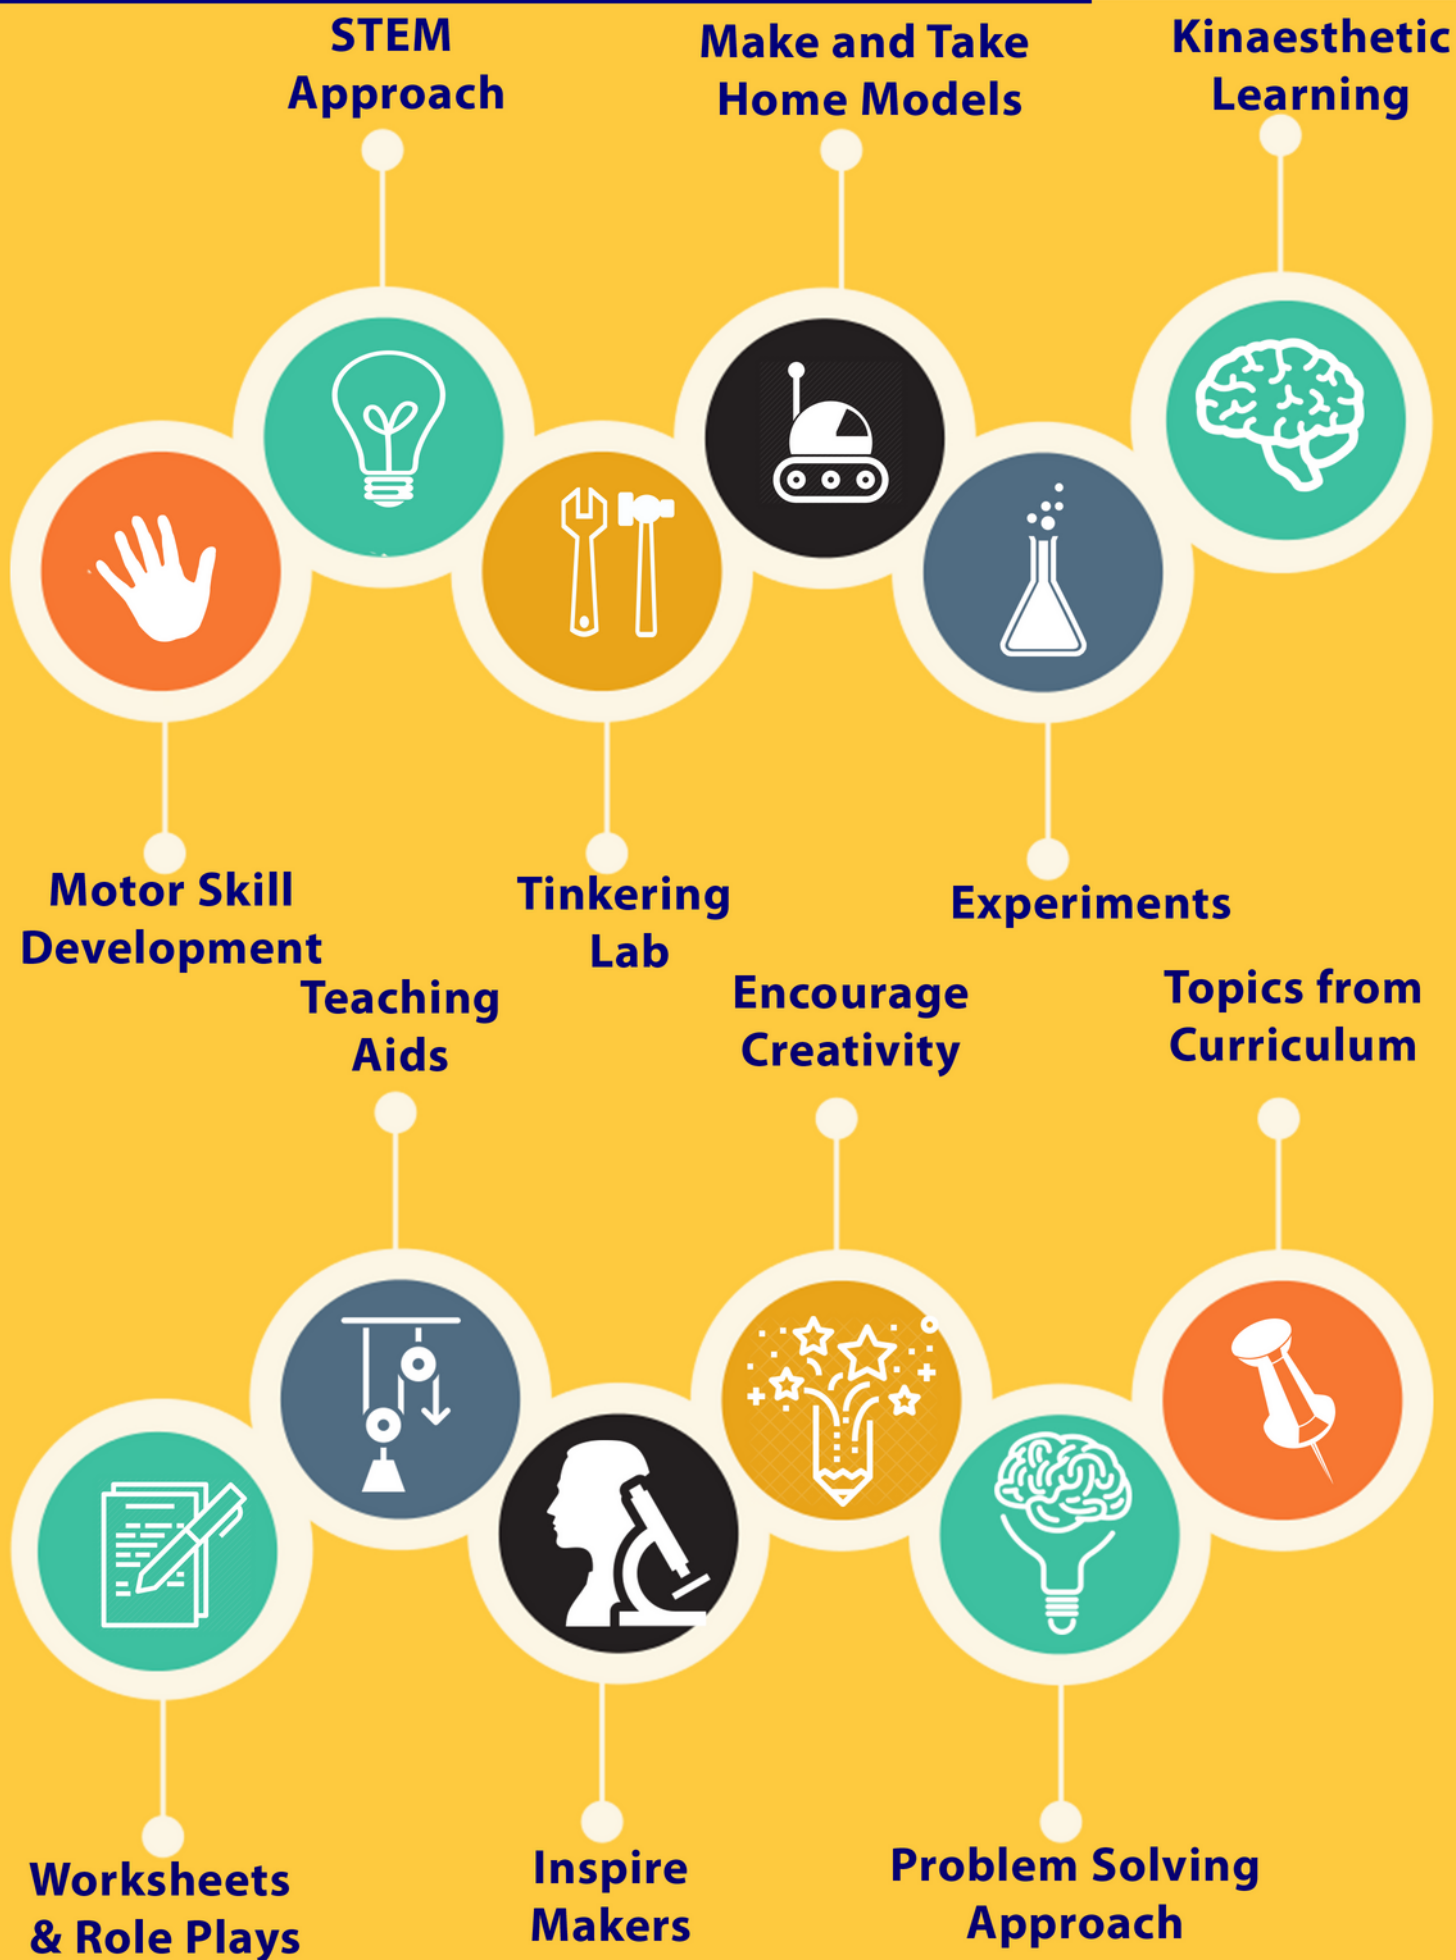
STEM Approach

Make and Take Home Models

Kinaesthetic Learning

Motor Skill Development

Tinkering Lab

Experiments

Teaching Aids

Encourage Creativity

Topics from Curriculum

Worksheets & Role Plays

Inspire Makers

Problem Solving Approach